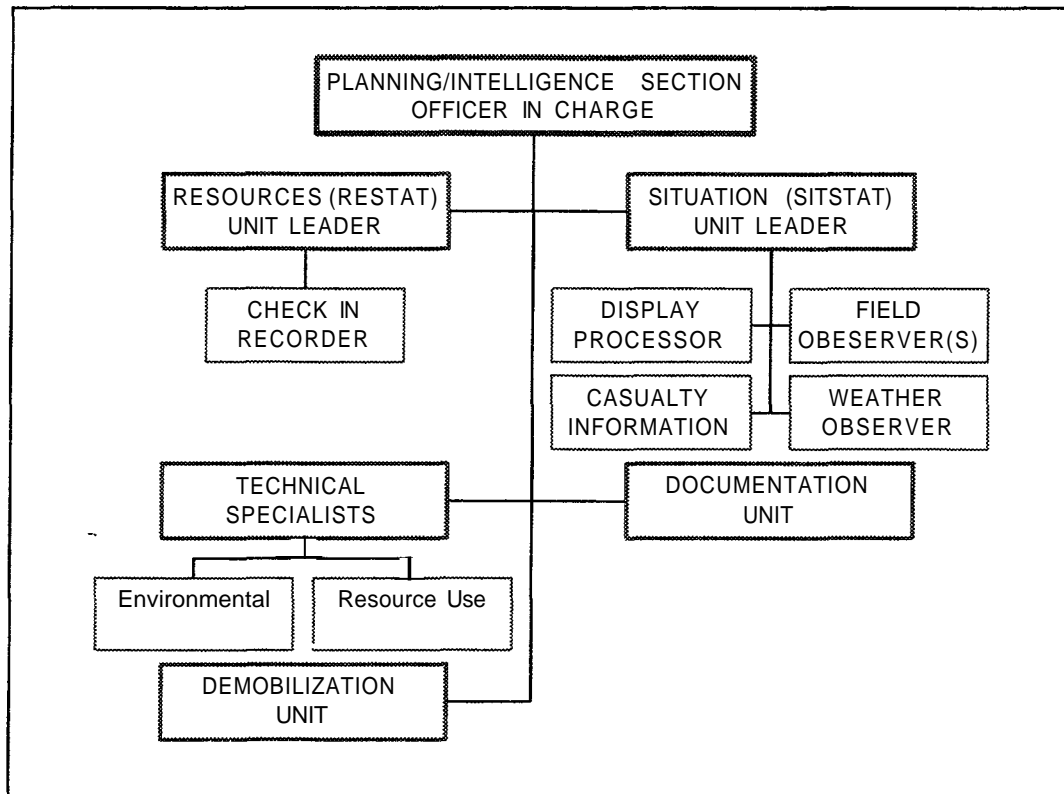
PLANNING/INTELLIGENCE SECTION
OFFICER IN CHARGE

RESOURCES (RESTAT)
UNIT LEADER

SITUATION (SITSTAT)
UNIT LEADER

CHECK IN
RECORDER

DISPLAY
PROCESSOR

FIELD
OBESERVER(S)

CASUALTY
INFORMATION

WEATHER
OBSERVER

TECHNICAL
SPECIALISTS

DOCUMENTATION
UNIT

Environmental

Resource Use

DEMOBILIZATION
UNIT